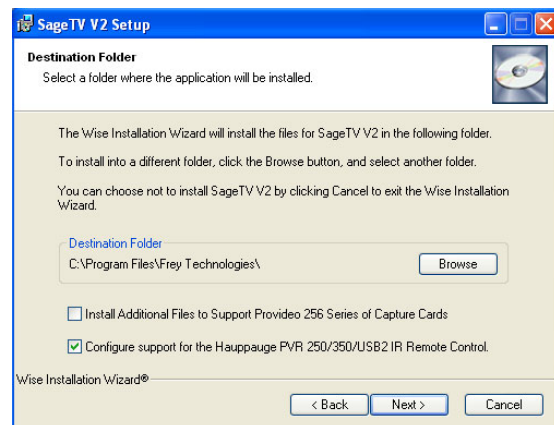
SageTV V2 Setup

Destination Folder

Select a folder where the application will be installed.

The Wise Installation Wizard will install the files for SageTV V2 in the following folder.

To install into a different folder, click the Browse button, and select another folder.

You can choose not to install SageTV V2 by clicking Cancel to exit the Wise Installation Wizard.

Destination Folder

C:\Program Files\Frey Technologies\

Browse

Install Additional Files to Support Provideo 256 Series of Capture Cards

Configure support for the Hauppauge PVR 250/350/USB2 IR Remote Control.

Wise Installation Wizard®

< Back

Next >

Cancel